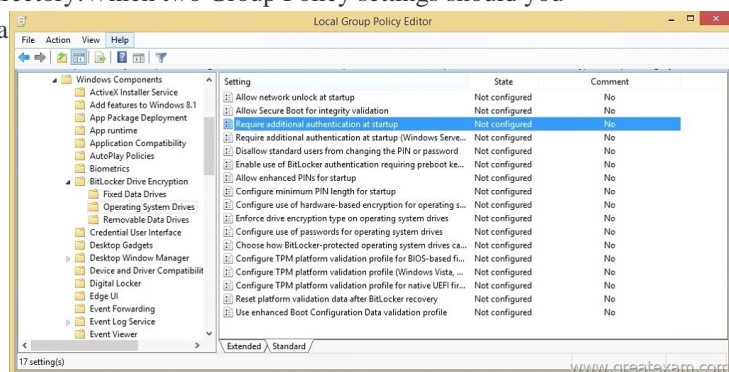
rrectly.Which two Group Policy settings should you

a

Local Group Policy Editor

File Action View Help

Windows Components
ActiveX Installer Service
Add features to Windows 8.1
App Package Deployment
App runtime
Application Compatibility
AutoPlay Policies
Biometrics
BitLocker Drive Encryption
Fixed Data Drives
Operating System Drives
Removable Data Drives
Credential User Interface
Desktop Gadgets
Desktop Window Manager
Device and Driver Compatibilit
Digital Locker
Edge UI
Event Forwarding
Event Log Service
Event Viewer

| Setting | State | Comment |
|---|---|---|
| Allow network unlock at startup | Not configured | No |
| Allow Secure Boot for integrity validation | Not configured | No |
| Require additional authentication at startup | Not configured | No |
| Require additional authentication at startup (Windows Serve... | Not configured | No |
| Disallow standard users from changing the PIN or password | Not configured | No |
| Enable use of BitLocker authentication requiring preboot ke... | Not configured | No |
| Allow enhanced PINs for startup | Not configured | No |
| Configure minimum PIN length for startup | Not configured | No |
| Configure use of hardware-based encryption for operating s... | Not configured | No |
| Enforce drive encryption type on operating system drives | Not configured | No |
| Configure use of passwords for operating system drives | Not configured | No |
| Choose how BitLocker-protected operating system drives ca... | Not configured | No |
| Configure TPM platform validation profile for BIOS-based fi... | Not configured | No |
| Configure TPM platform validation profile (Windows Vista, ... | Not configured | No |
| Configure TPM platform validation profile for native UEFI fir... | Not configured | No |
| Reset platform validation data after BitLocker recovery | Not configured | No |
| Use enhanced Boot Configuration Data validation profile | Not configured | No |

Extended Standard

17 setting(s)

www.greatexam.com